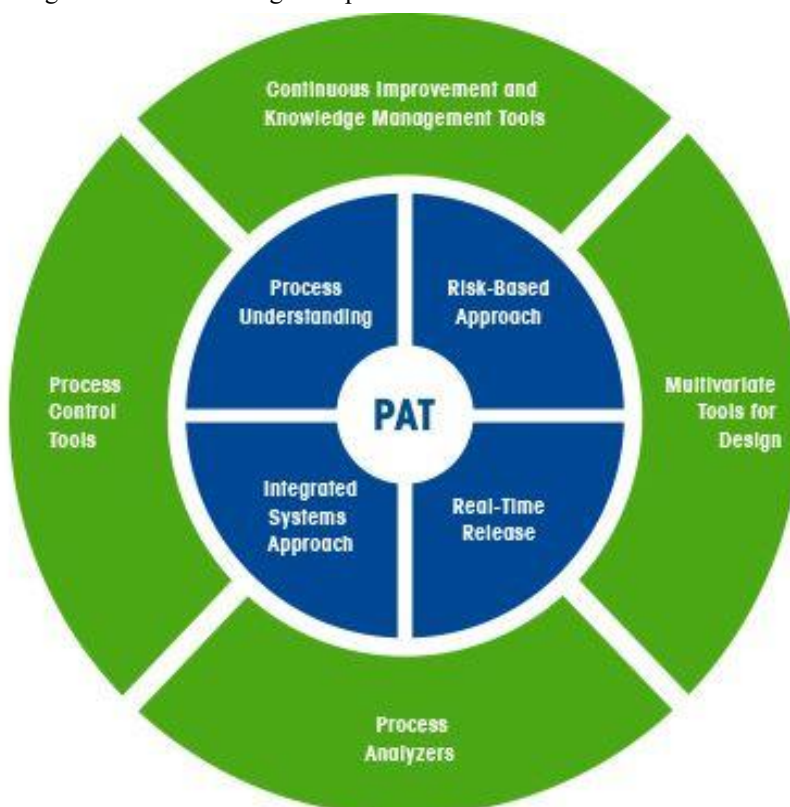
Continuous Improvement and Knowledge Management Tools

Process Understanding

Risk-Based Approach

Process Control Tools

PAT

Multivariate Tools for Design

Integrated Systems Approach

Real-Time Release

Process Analyzers